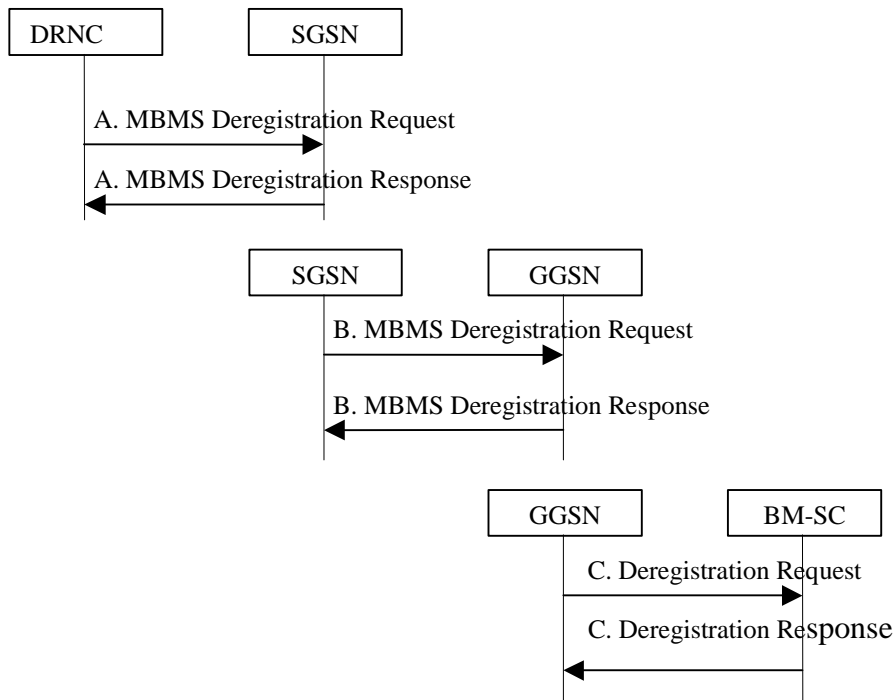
DRNC

SGSN

A. MBMS Deregistration Request

A. MBMS Deregistration Response

SGSN

GGSN

B. MBMS Deregistration Request

B. MBMS Deregistration Response

GGSN

BM-SC

C. Deregistration Request

C. Deregistration Response